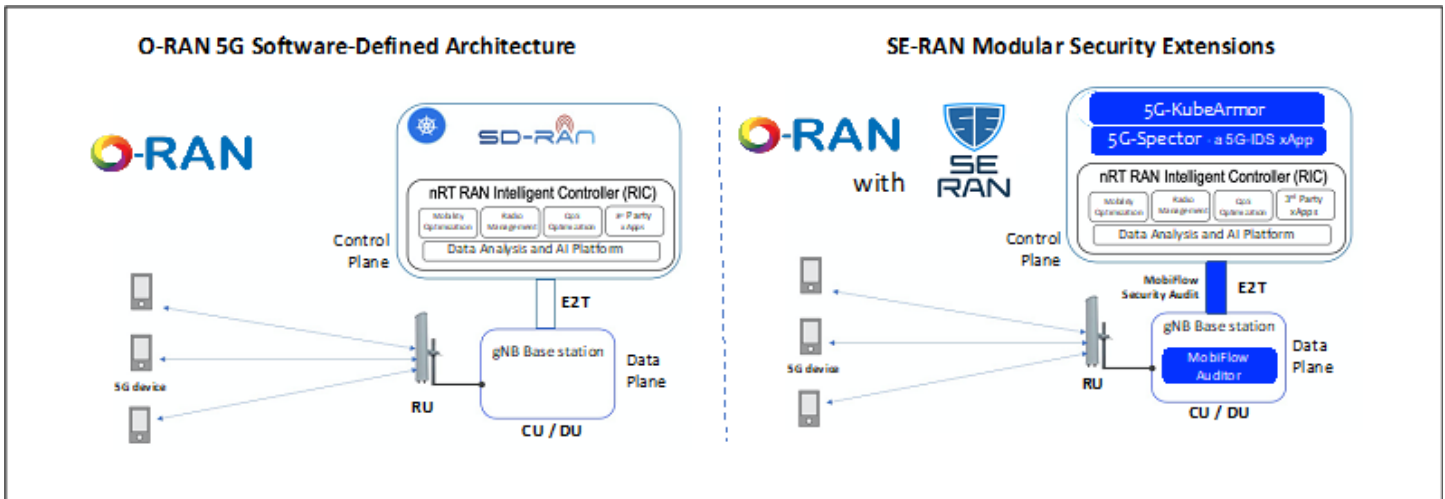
O-RAN 5G Software-Defined Architecture

O-RAN

SD-RAN

nRT RAN Intelligent Controller (RIC)

Mobility Optimization

Radio Management

QoS Optimization

3rd Party xApps

Data Analysis and AI Platform

Control Plane

E2T

gNB Base station

Data Plane

5G device

RU

CU / DU

SE-RAN Modular Security Extensions

O-RAN

with

SE RAN

5G-KubeArmor

5G-Spector - a 5G-IDS xApp

nRT RAN Intelligent Controller (RIC)

Mobility Optimization

Radio Management

QoS Optimization

3rd Party xApps

Data Analysis and AI Platform

Control Plane

MobiFlow Security Audit

E2T

gNB Base station

MobiFlow Auditor

Data Plane

5G device

RU

CU / DU